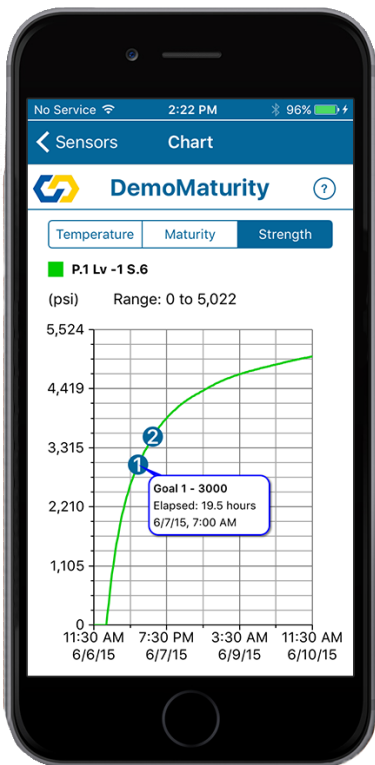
No Service 2:22 PM 96%

< Sensors Chart

DemoMaturity ?

Temperature Maturity Strength

P.1 Lv -1 S.6

(psi) Range: 0 to 5,022

5,524
4,419
3,315
2,210
1,105
0

2
1

Goal 1 - 3000
Elapsed: 19.5 hours
6/7/15, 7:00 AM

11:30 AM 6/6/15
7:30 PM 6/7/15
3:30 AM 6/9/15
11:30 AM 6/10/15